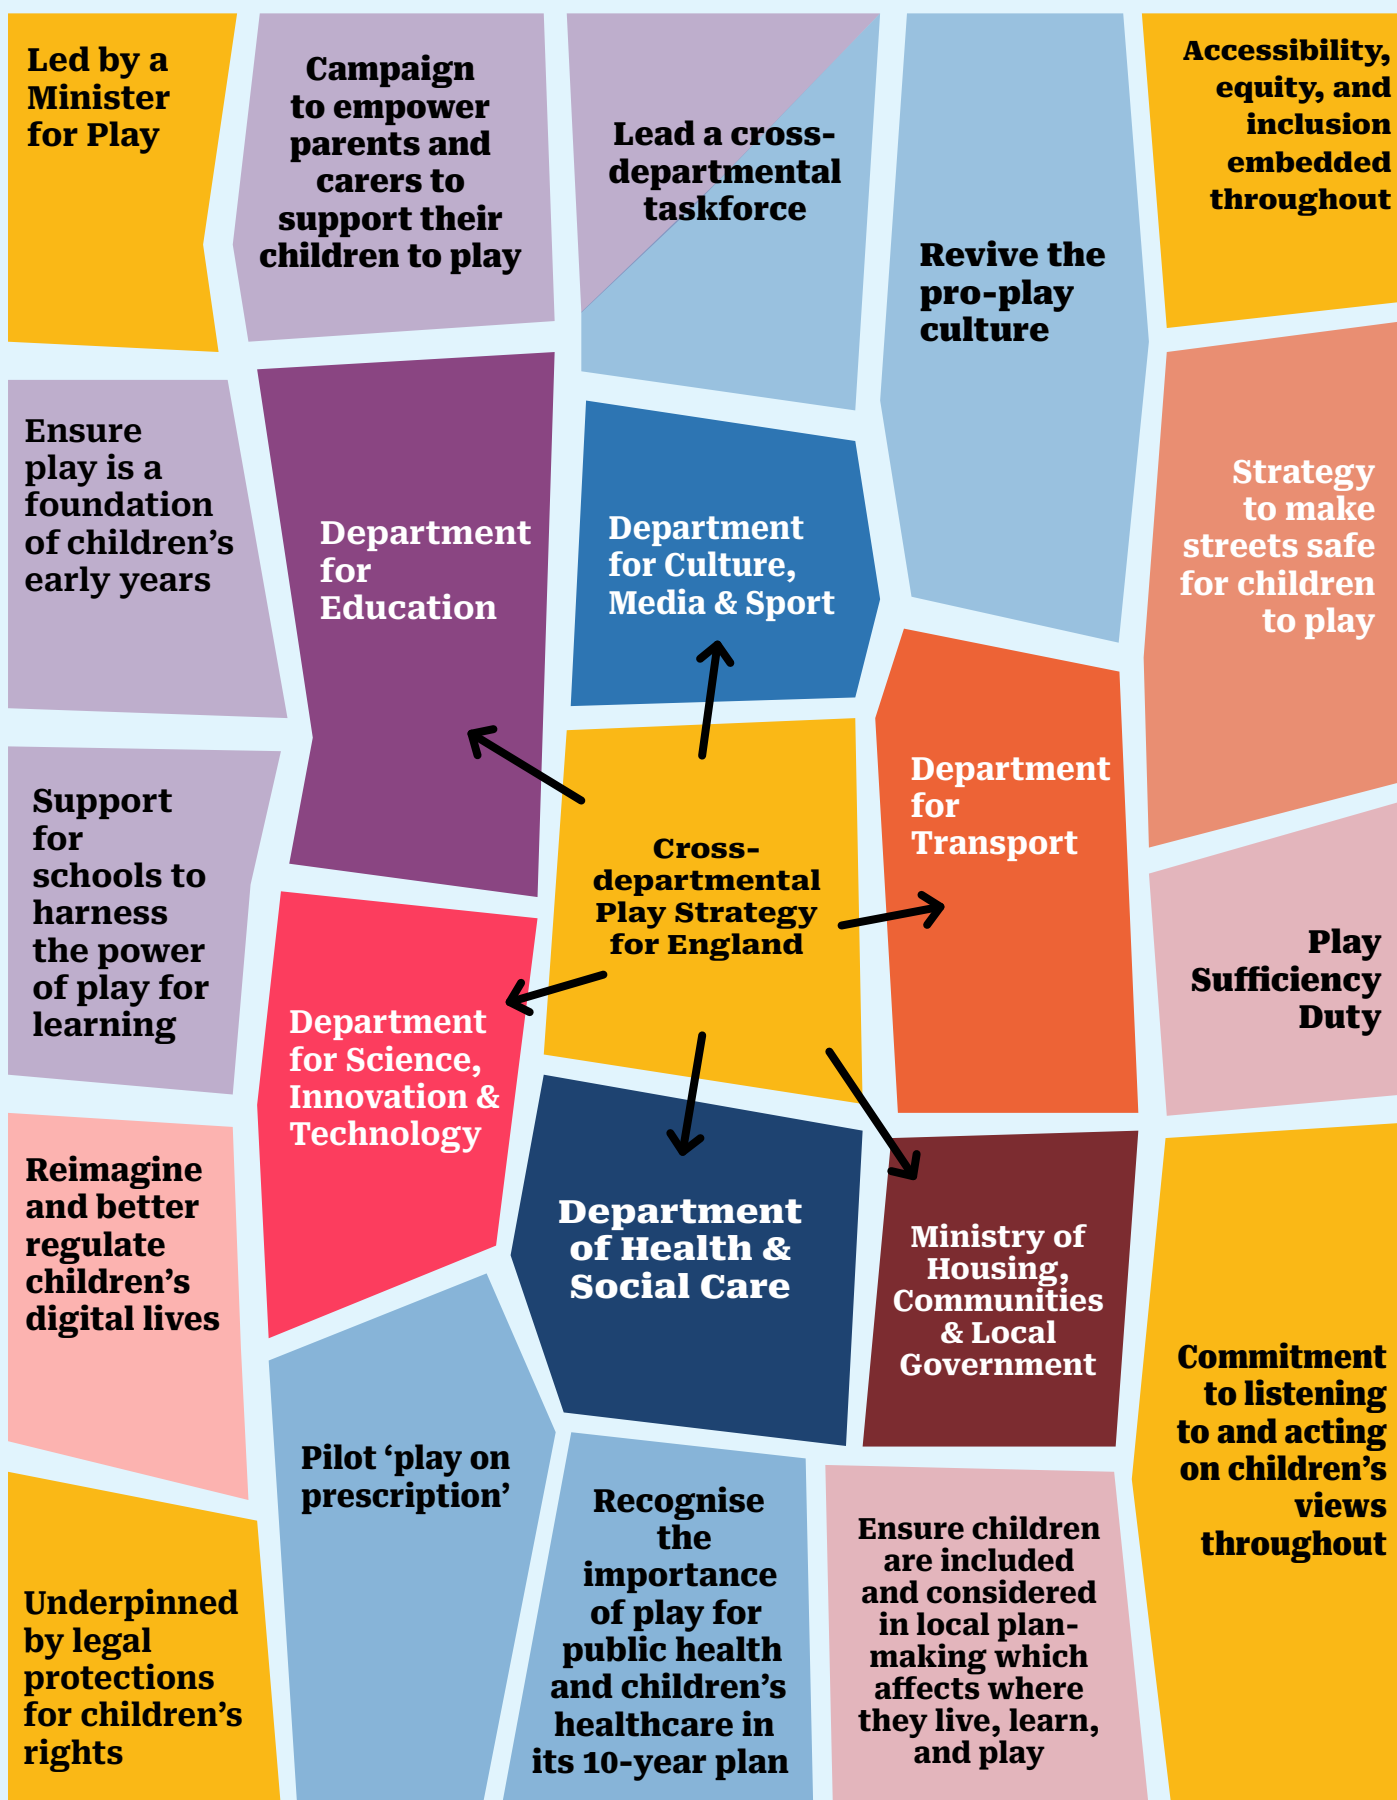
Led by a Minister for Play

Campaign to empower parents and carers to support their children to play

Lead a cross-departmental taskforce

Revive the pro-play culture

Accessibility, equity, and inclusion embedded throughout

Ensure play is a foundation of children's early years

Department for Education

Department for Culture, Media & Sport

Strategy to make streets safe for children to play

Department for Transport

Cross-departmental Play Strategy for England

Support for schools to harness the power of play for learning

Department for Science, Innovation & Technology

Play Sufficiency Duty

Reimagine and better regulate children's digital lives

Department of Health & Social Care

Ministry of Housing, Communities & Local Government

Commitment to listening to and acting on children's views throughout

Pilot 'play on prescription'

Recognise the importance of play for public health and children's healthcare in its 10-year plan

Ensure children are included and considered in local plan-making which affects where they live, learn, and play

Underpinned by legal protections for children's rights